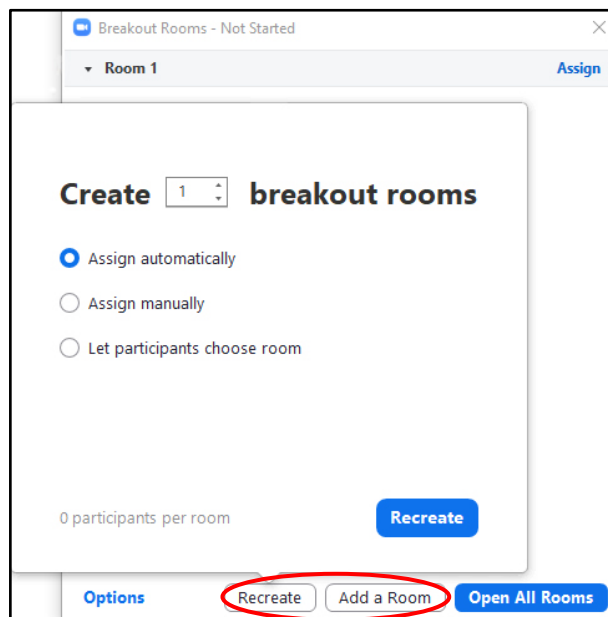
Breakout Rooms - Not Started

Room 1

Assign

Create 1 breakout rooms

Assign automatically

Assign manually

Let participants choose room

0 participants per room

Recreate

Options

Recreate

Add a Room

Open All Rooms